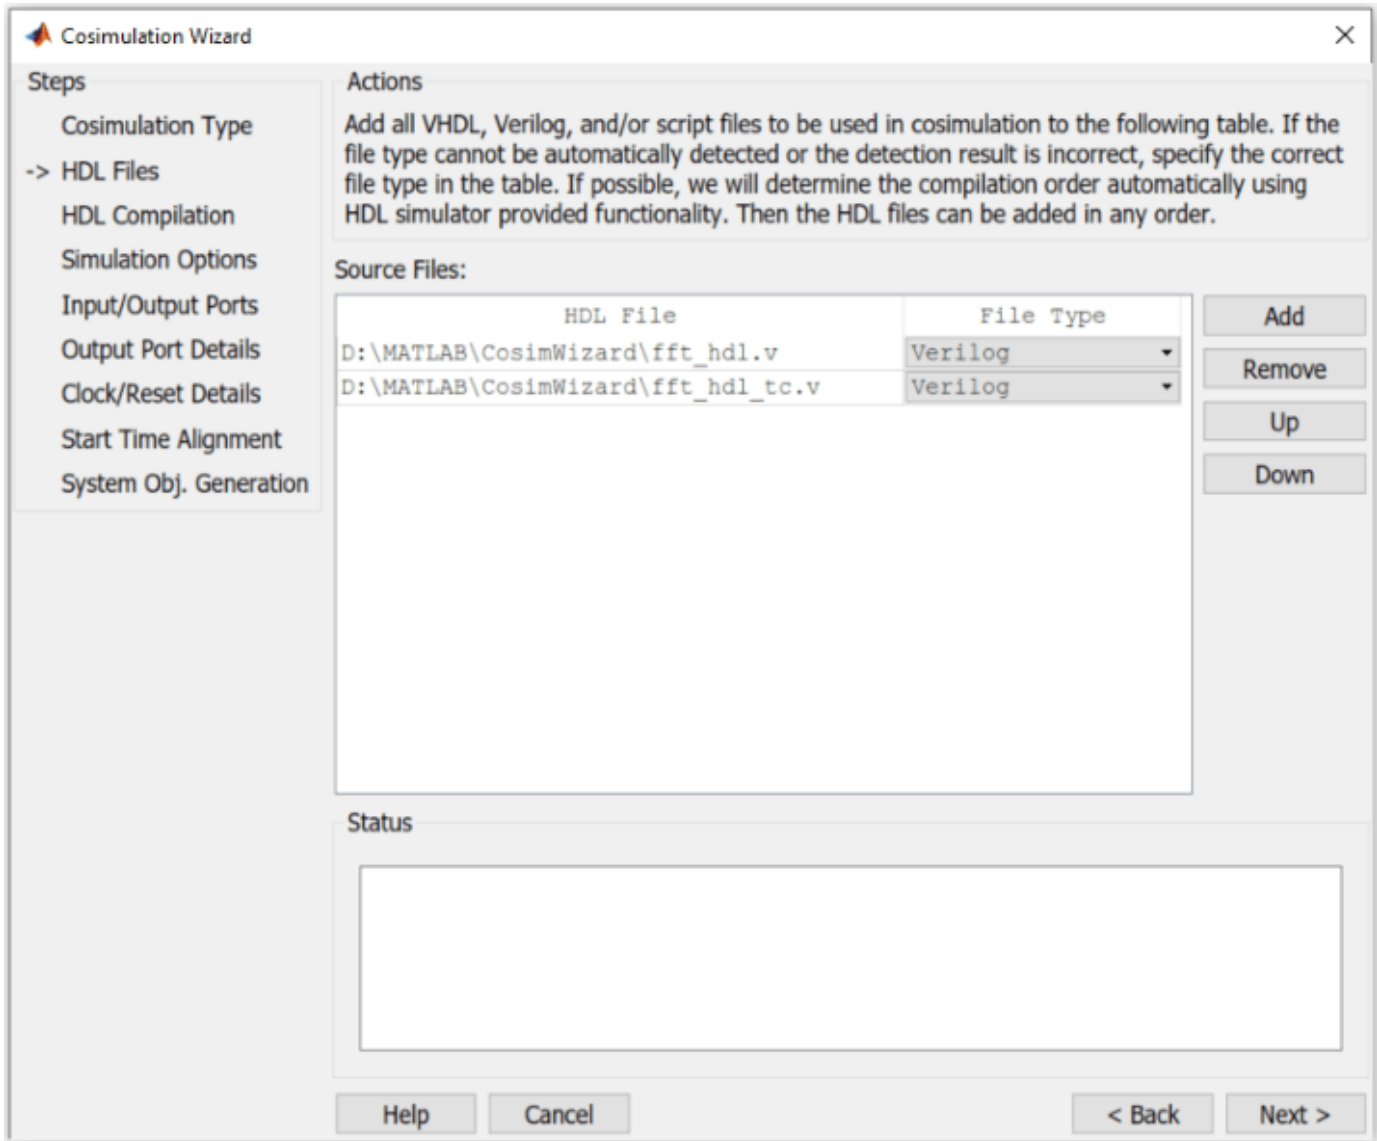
Cosimulation Wizard

Steps

Cosimulation Type

-> HDL Files

HDL Compilation

Simulation Options

Input/Output Ports

Output Port Details

Clock/Reset Details

Start Time Alignment

System Obj. Generation

Actions

Add all VHDL, Verilog, and/or script files to be used in cosimulation to the following table. If the file type cannot be automatically detected or the detection result is incorrect, specify the correct file type in the table. If possible, we will determine the compilation order automatically using HDL simulator provided functionality. Then the HDL files can be added in any order.

Source Files:

| HDL File | File Type |
|---|---|
| D:\MATLAB\CosimWizard\fft_hdl.v | Verilog |
| D:\MATLAB\CosimWizard\fft_hdl_tc.v | Verilog |

Add

Remove

Up

Down

Status

Help

Cancel

< Back

Next >